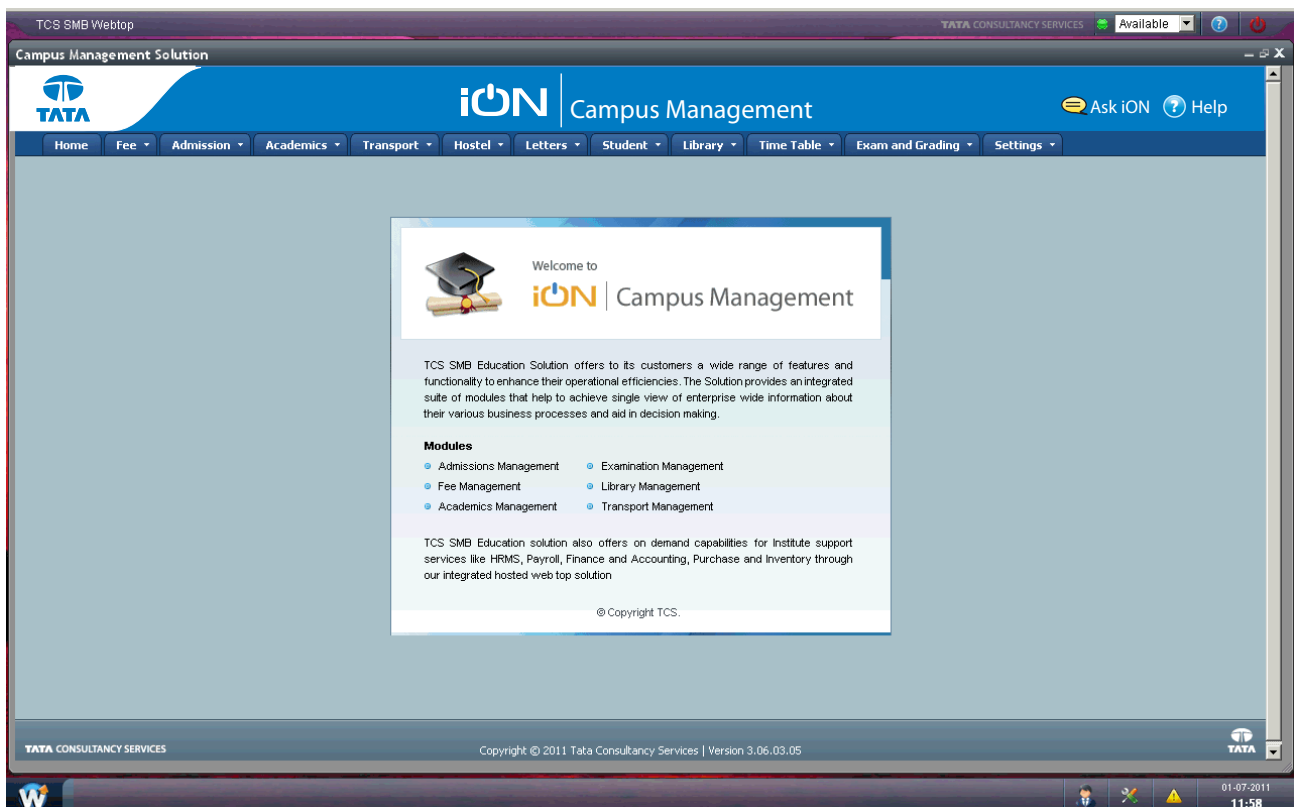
TCS SMB Webtop

TATA CONSULTANCY SERVICES Available

Campus Management Solution

TATA

iON | Campus Management

Ask iON Help

Home Fee Admission Academics Transport Hostel Letters Student Library Time Table Exam and Grading Settings

Welcome to

iON | Campus Management

TCS SMB Education Solution offers to its customers a wide range of features and functionality to enhance their operational efficiencies. The Solution provides an integrated suite of modules that help to achieve single view of enterprise wide information about their various business processes and aid in decision making.

Modules

Admissions Management
Fee Management
Academics Management
Examination Management
Library Management
Transport Management

TCS SMB Education solution also offers on demand capabilities for Institute support services like HRMS, Payroll, Finance and Accounting, Purchase and Inventory through our integrated hosted web top solution

© Copyright TCS.

TATA CONSULTANCY SERVICES

Copyright © 2011 Tata Consultancy Services | Version 3.06.03.05

TATA

01-07-2011
11:58